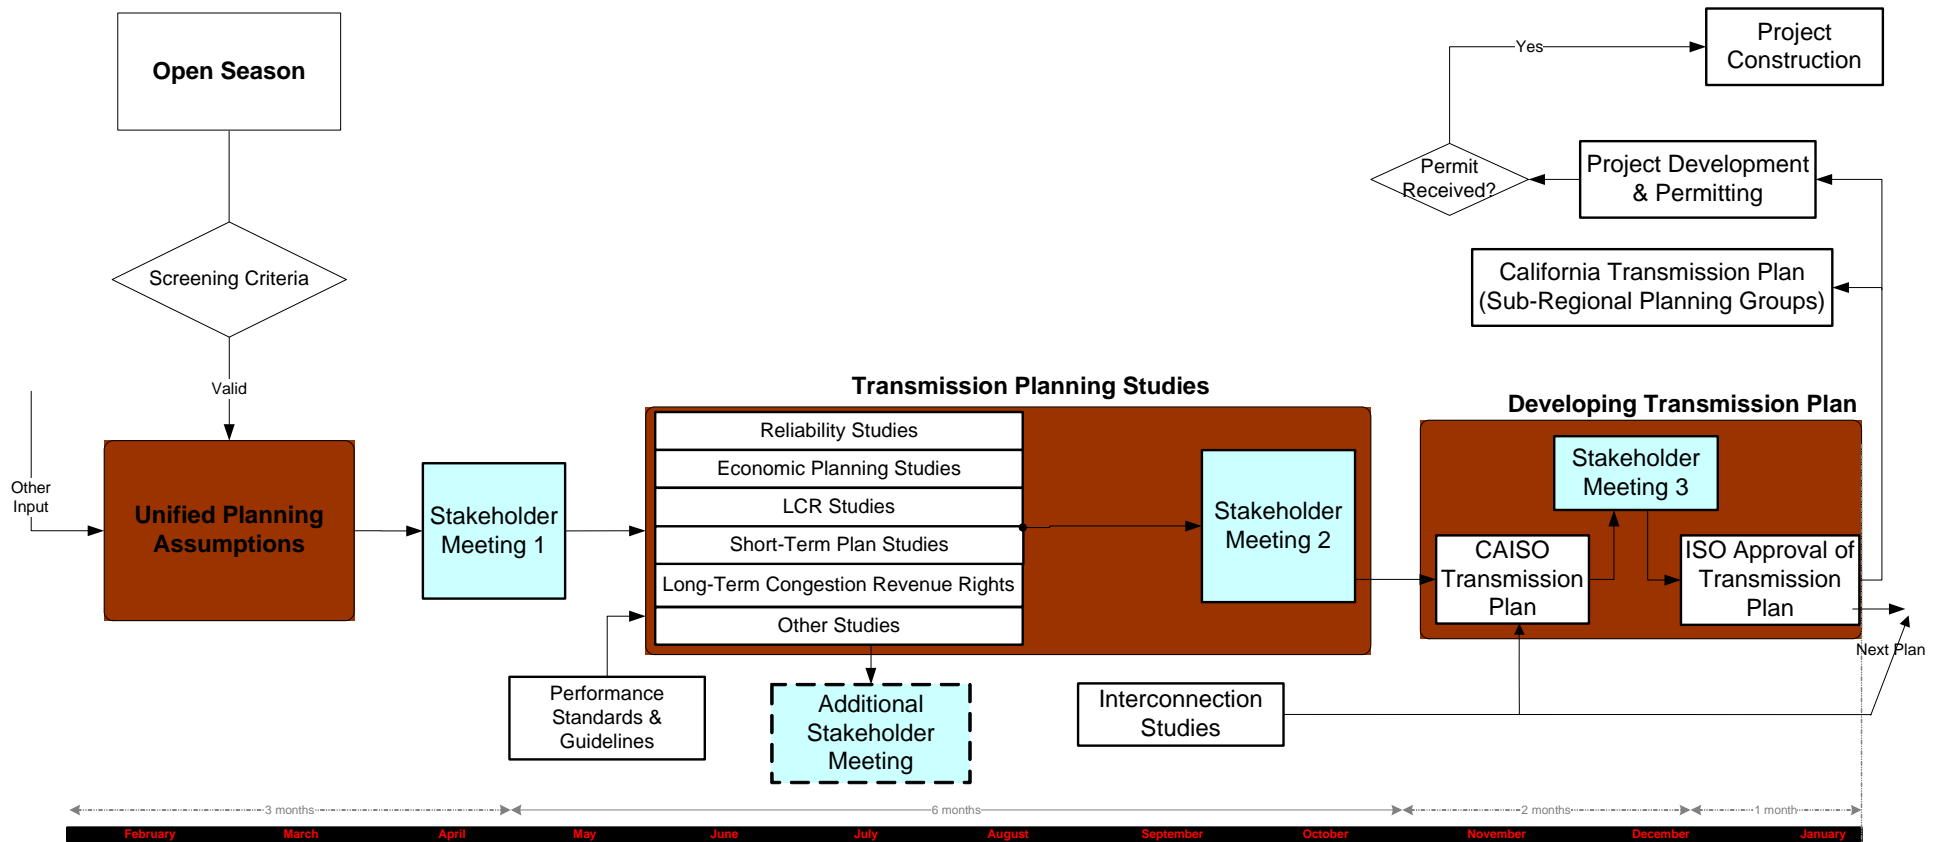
Open Season

Screening Criteria

Valid

Other Input

Unified Planning Assumptions

Stakeholder Meeting 1

Transmission Planning Studies

Reliability Studies

Economic Planning Studies

LCR Studies

Short-Term Plan Studies

Long-Term Congestion Revenue Rights

Other Studies

Stakeholder Meeting 2

Performance Standards & Guidelines

Additional Stakeholder Meeting

Interconnection Studies

Project Construction

Yes

Permit Received?

Project Development & Permitting

California Transmission Plan (Sub-Regional Planning Groups)

Developing Transmission Plan

Stakeholder Meeting 3

CAISO Transmission Plan

ISO Approval of Transmission Plan

Next Plan

3 months

6 months

2 months

1 month

February March April May June July August September October November December January